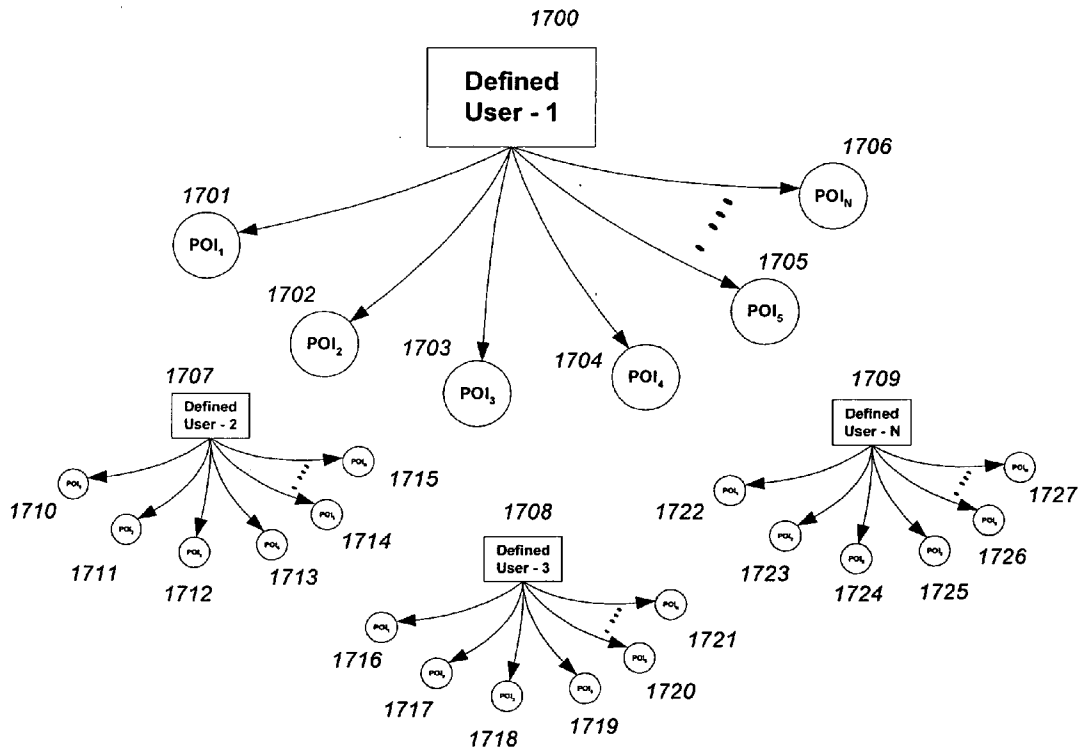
1700

Defined User - 1

1701
$POI_1$

1702
$POI_2$

1703
$POI_3$

1704
$POI_4$

1705
$POI_5$

1706
$POI_N$

1707
Defined User - 2

$POI_1$ 1710
$POI_2$ 1711
$POI_3$ 1712
$POI_4$ 1713
$POI_5$ 1714
$POI_N$ 1715

1708
Defined User - 3

$POI_1$ 1716
$POI_2$ 1717
$POI_3$ 1718
$POI_4$ 1719
$POI_5$ 1720
$POI_N$ 1721

1709
Defined User - N

$POI_1$ 1722
$POI_2$ 1723
$POI_3$ 1724
$POI_4$ 1725
$POI_5$ 1726
$POI_N$ 1727